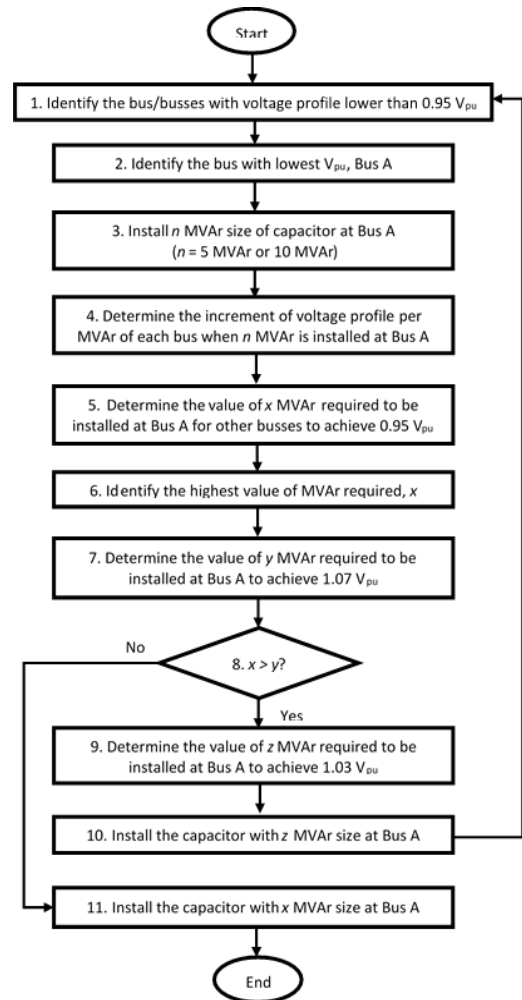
Start

1. Identify the bus/busses with voltage profile lower than 0.95 $V_{pu}$

2. Identify the bus with lowest $V_{pu}$, Bus A

3. Install $n$ MVAr size of capacitor at Bus A ($n$ = 5 MVAr or 10 MVAr)

4. Determine the increment of voltage profile per MVAr of each bus when $n$ MVAr is installed at Bus A

5. Determine the value of $x$ MVAr required to be installed at Bus A for other busses to achieve 0.95 $V_{pu}$

6. Identify the highest value of MVAr required, $x$

7. Determine the value of $y$ MVAr required to be installed at Bus A to achieve 1.07 $V_{pu}$

8. $x > y$?

No

Yes

9. Determine the value of $z$ MVAr required to be installed at Bus A to achieve 1.03 $V_{pu}$

10. Install the capacitor with $z$ MVAr size at Bus A

11. Install the capacitor with $x$ MVAr size at Bus A

End